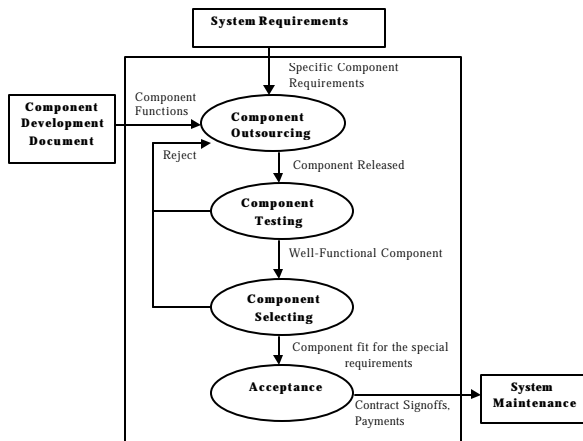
System Requirements

Specific Component Requirements

Component Development Document

Component Functions

Component Outsourcing

Reject

Component Released

Component Testing

Well-Functional Component

Component Selecting

Component fit for the special requirements

Acceptance

Contract Signoffs, Payments

System Maintenance